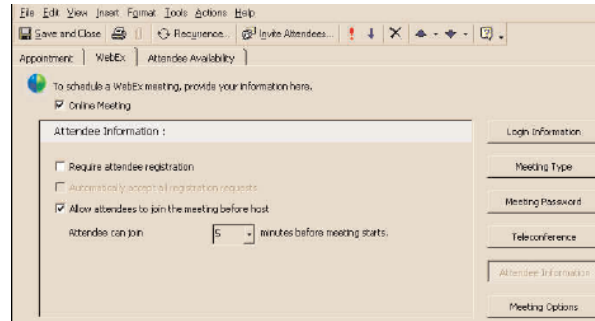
File Edit View Insert Format Tools Actions Help

Save and Close | Recurrence... | Invite Attendees... |

Appointment | WebEx | Attendee Availability

To schedule a WebEx meeting, provide your information here.

Online Meeting

Attendee Information :

Require attendee registration

Automatically accept all registration requests

Allow attendees to join the meeting before host

Attendee can join 5 minutes before meeting starts.

Login Information

Meeting Type

Meeting Password

Teleconference

Attendee Information

Meeting Options